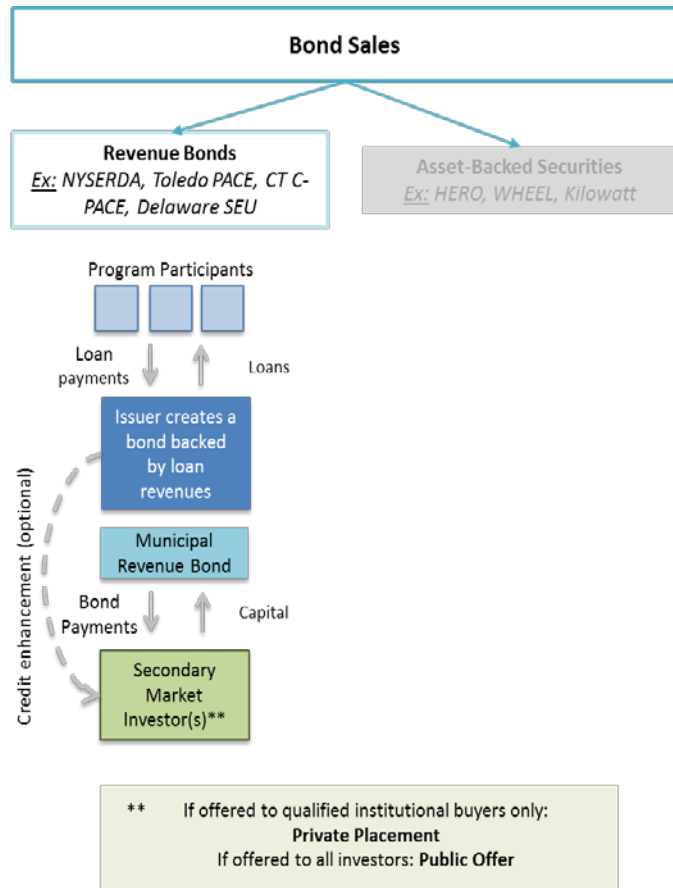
Bond Sales

Revenue Bonds
Ex: NYSERDA, Toledo PACE, CT C-PACE, Delaware SEU

Asset-Backed Securities
Ex: HERO, WHEEL, Kilowatt

Program Participants

Loan payments

Loans

Issuer creates a bond backed by loan revenues

Credit enhancement (optional)

Municipal Revenue Bond

Bond Payments

Capital

Secondary Market Investor(s)**

** If offered to qualified institutional buyers only: Private Placement
If offered to all investors: Public Offer